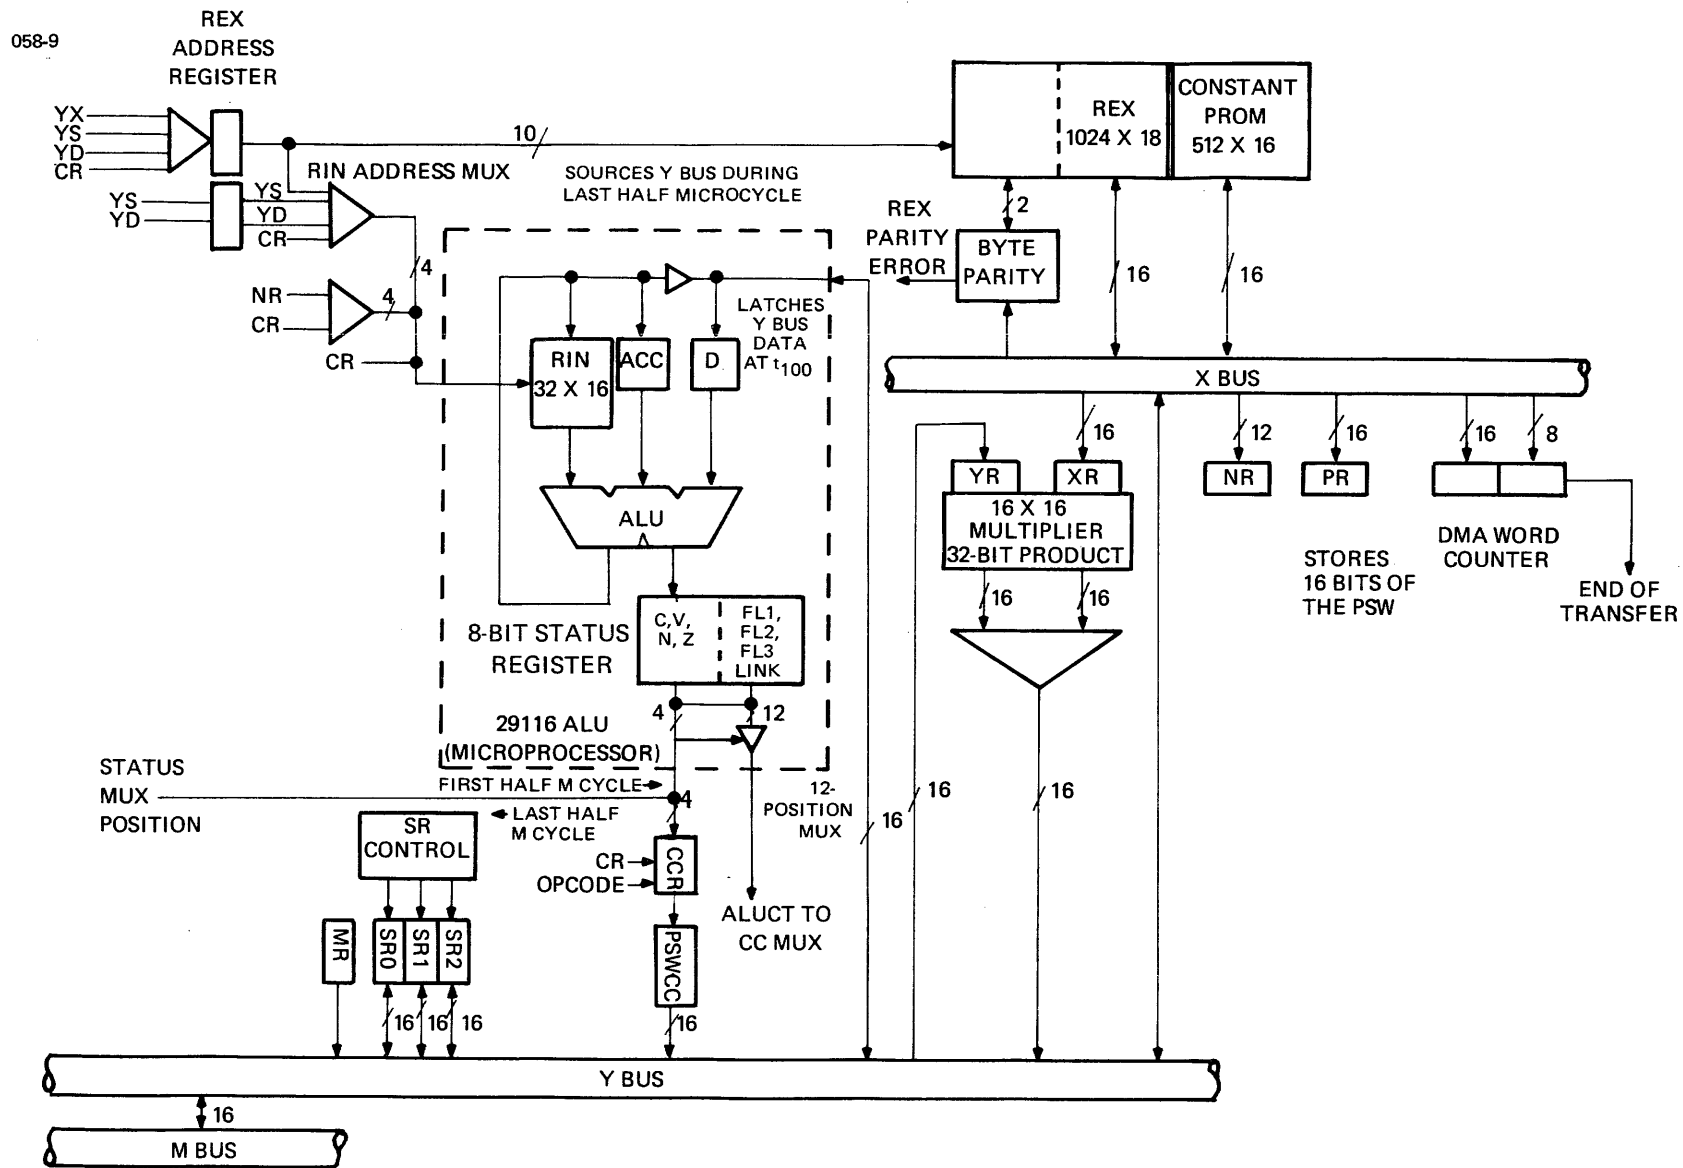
058-9

REX ADDRESS REGISTER

YX
YS
YD
CR

10

REX 1024 X 18

CONSTANT PROM 512 X 16

RIN ADDRESS MUX

SOURCES Y BUS DURING LAST HALF MICROCYCLE

YS
YD
YS
YD
CR

REX PARITY ERROR

2

BYTE PARITY

4

16

16

NR
CR
4
CR

LATCHES Y BUS DATA AT $t_{100}$

RIN 32 X 16

ACC

D

X BUS

16

12

16

16

8

YR

XR

NR

PR

16 X 16 MULTIPLIER 32-BIT PRODUCT

ALU

STORES 16 BITS OF THE PSW

DMA WORD COUNTER

END OF TRANSFER

16

16

8-BIT STATUS REGISTER

C,V, N, Z

FL1, FL2, FL3 LINK

4

12

29116 ALU (MICROPROCESSOR)

STATUS MUX POSITION

FIRST HALF M CYCLE

4

LAST HALF M CYCLE

12-POSITION MUX

16

16

16

SR CONTROL

CR

OPCODE

CCR

ALUCT TO CC MUX

MR

SR0

SR1

SR2

PSWCC

16

16

16

16

Y BUS

16

M BUS